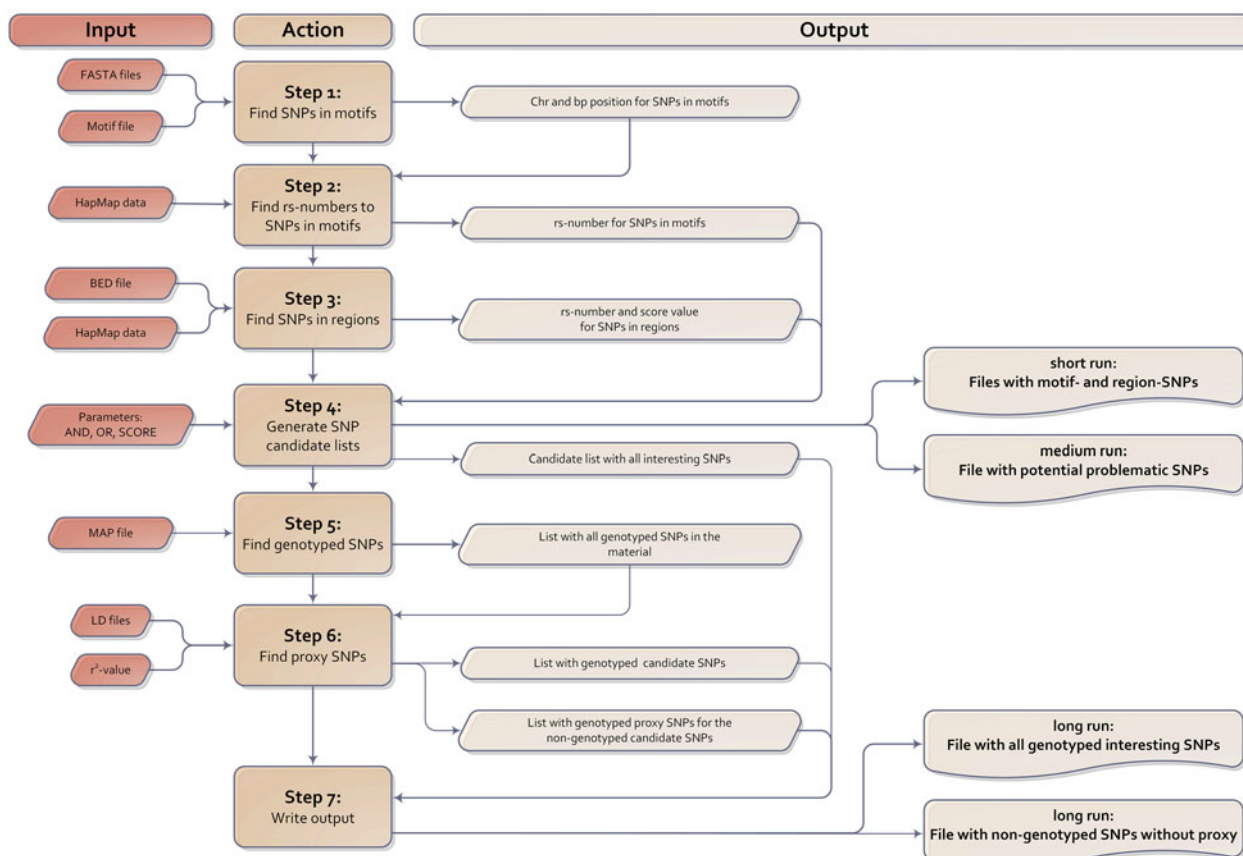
Input

Action

Output

FASTA files

Motif file

Step 1:
Find SNPs in motifs

Chr and bp position for SNPs in motifs

HapMap data

Step 2:
Find rs-numbers to SNPs in motifs

rs-number for SNPs in motifs

BED file

HapMap data

Step 3:
Find SNPs in regions

rs-number and score value for SNPs in regions

Parameters:
AND, OR, SCORE

Step 4:
Generate SNP candidate lists

short run:
Files with motif- and region-SNPs

medium run:
File with potential problematic SNPs

Candidate list with all interesting SNPs

MAP file

Step 5:
Find genotyped SNPs

List with all genotyped SNPs in the material

LD files

$r^2$-value

Step 6:
Find proxy SNPs

List with genotyped candidate SNPs

List with genotyped proxy SNPs for the non-genotyped candidate SNPs

long run:
File with all genotyped interesting SNPs

Step 7:
Write output

long run:
File with non-genotyped SNPs without proxy